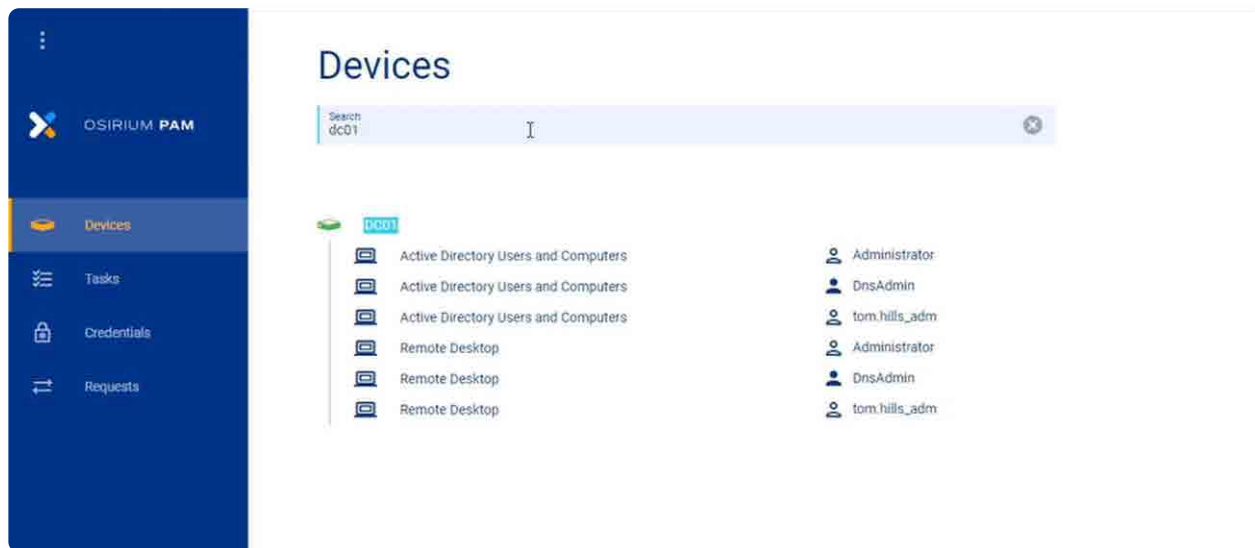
OSIRIUM PAM

Devices

Tasks

Credentials

Requests

Devices

Search
dc01

DC01

Active Directory Users and Computers Administrator
Active Directory Users and Computers DnsAdmin
Active Directory Users and Computers tom.hills_adm
Remote Desktop Administrator
Remote Desktop DnsAdmin
Remote Desktop tom.hills_adm